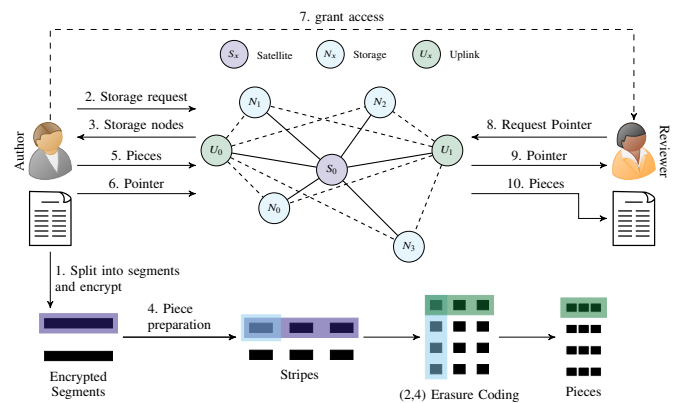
7. grant access

$S_x$ Satellite $N_x$ Storage $U_x$ Uplink

Author

2. Storage request

3. Storage nodes

5. Pieces

6. Pointer

$N_1$

$N_2$

$U_0$

$S_0$

$U_1$

$N_0$

$N_3$

8. Request Pointer

9. Pointer

10. Pieces

Reviewer

1. Split into segments and encrypt

4. Piece preparation

Encrypted Segments

Stripes

(2,4) Erasure Coding

Pieces